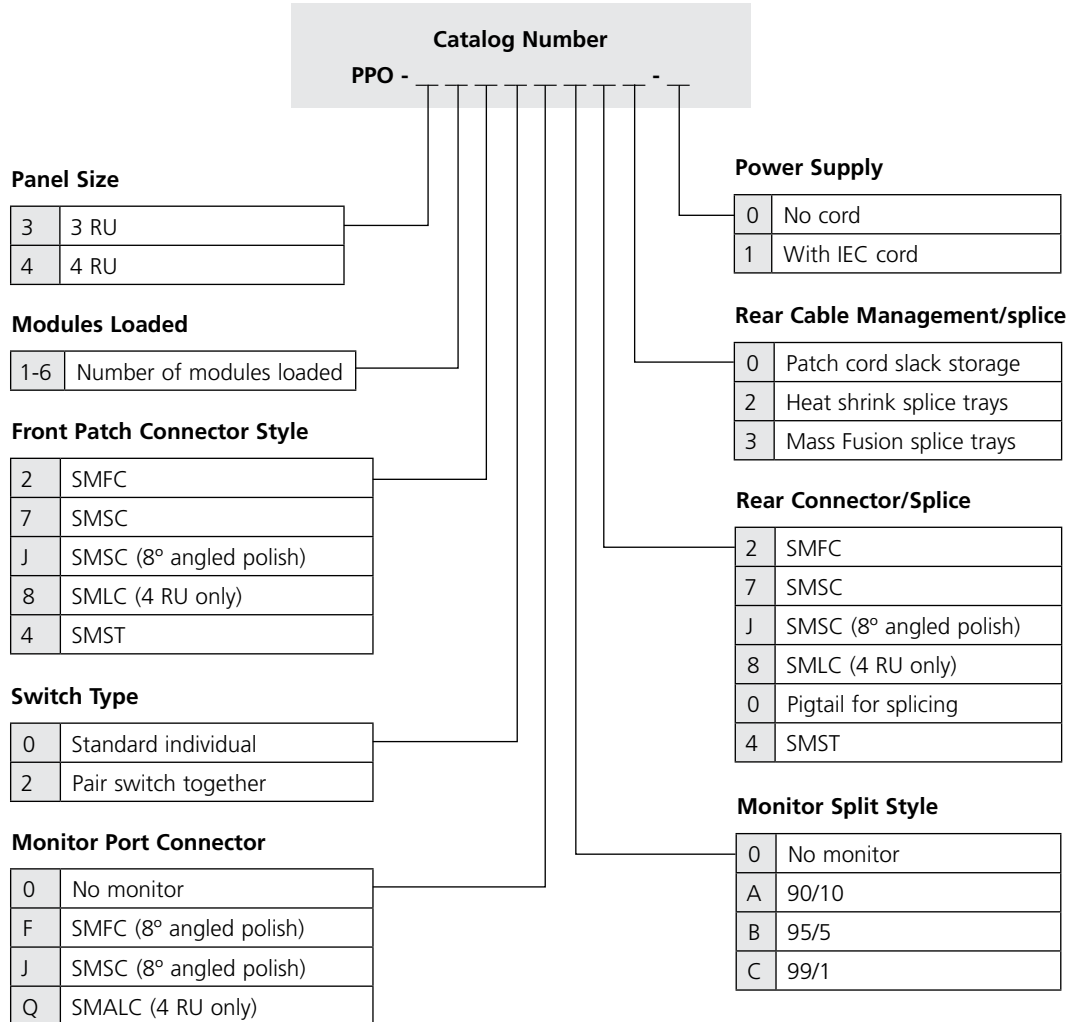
**Catalog Number**
PPO - _ _ _ _ _ _ _ _ - _

**Panel Size**

| 3 | 3 RU |
|---|---|
| 4 | 4 RU |

**Modules Loaded**

| 1-6 | Number of modules loaded |
|---|---|

**Front Patch Connector Style**

| 2 | SMFC |
|---|---|
| 7 | SMSC |
| J | SMSC (8º angled polish) |
| 8 | SMLC (4 RU only) |
| 4 | SMST |

**Switch Type**

| 0 | Standard individual |
|---|---|
| 2 | Pair switch together |

**Monitor Port Connector**

| 0 | No monitor |
|---|---|
| F | SMFC (8º angled polish) |
| J | SMSC (8º angled polish) |
| Q | SMALC (4 RU only) |

**Power Supply**

| 0 | No cord |
|---|---|
| 1 | With IEC cord |

**Rear Cable Management/splice**

| 0 | Patch cord slack storage |
|---|---|
| 2 | Heat shrink splice trays |
| 3 | Mass Fusion splice trays |

**Rear Connector/Splice**

| 2 | SMFC |
|---|---|
| 7 | SMSC |
| J | SMSC (8º angled polish) |
| 8 | SMLC (4 RU only) |
| 0 | Pigtail for splicing |
| 4 | SMST |

**Monitor Split Style**

| 0 | No monitor |
|---|---|
| A | 90/10 |
| B | 95/5 |
| C | 99/1 |